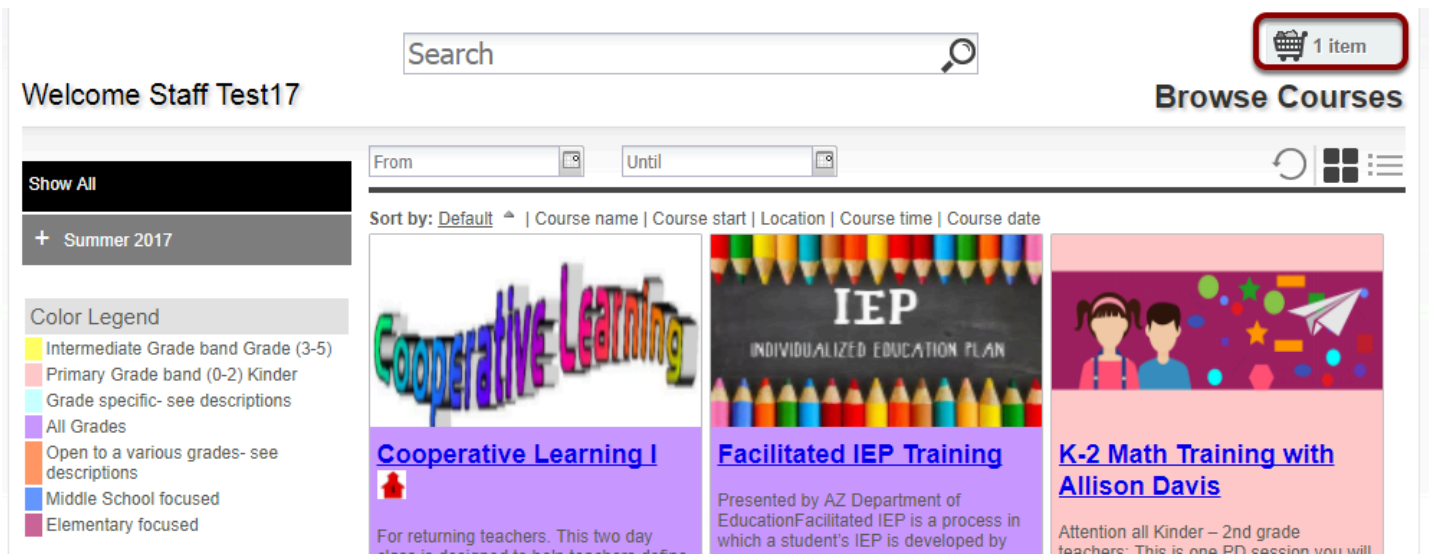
Search

1 item

Welcome Staff Test17

Browse Courses

From

Until

Show All

+ Summer 2017

Color Legend

Intermediate Grade band Grade (3-5)

Primary Grade band (0-2) Kinder

Grade specific- see descriptions

All Grades

Open to a various grades- see descriptions

Middle School focused

Elementary focused

Sort by: Default | Course name | Course start | Location | Course time | Course date

Cooperative Learning

Cooperative Learning I

For returning teachers. This two day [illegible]

IEP

INDIVIDUALIZED EDUCATION PLAN

Facilitated IEP Training

Presented by AZ Department of EducationFacilitated IEP is a process in which a student's IEP is developed by

K-2 Math Training with Allison Davis

Attention all Kinder – 2nd grade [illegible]